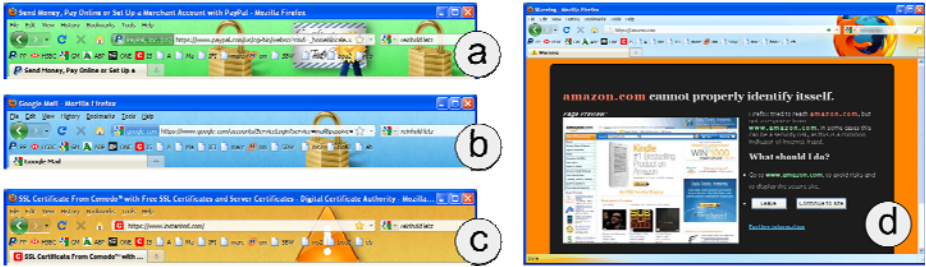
Send Money, Pay Online or Set Up a Merchant Account with PayPal - Mozilla Firefox

File Edit View History Bookmarks Tools Help

https://www.paypal.com/us/cgi-bin/webscr?cmd=_home&locale.x

reinhold letz

Send Money, Pay Online or Set Up a

a

Google Mail - Mozilla Firefox

File Edit View History Bookmarks Tools Help

google.com

https://www.google.com/accounts/ServiceLogin?service=mail&passive=

reinhold letz

Google Mail

b

SSL Certificate From Comodo™ with Free SSL Certificates and Server Certificates - Digital Certificate Authority - Mozilla Firefox

File Edit View History Bookmarks Tools Help

https://www.instantssl.com/

reinhold letz

SSL Certificate From Comodo™ with ...

c

Warning - Mozilla Firefox

https://amazon.com

Warning

amazon.com cannot properly identify itsself.

Page Preview:

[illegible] amazon.com, but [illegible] www.amazon.com. In some cases this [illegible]

What should I do?

Go to www.amazon.com, to avoid risks and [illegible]

Leave

Continue to site

Further information

Kindle

WIN

d